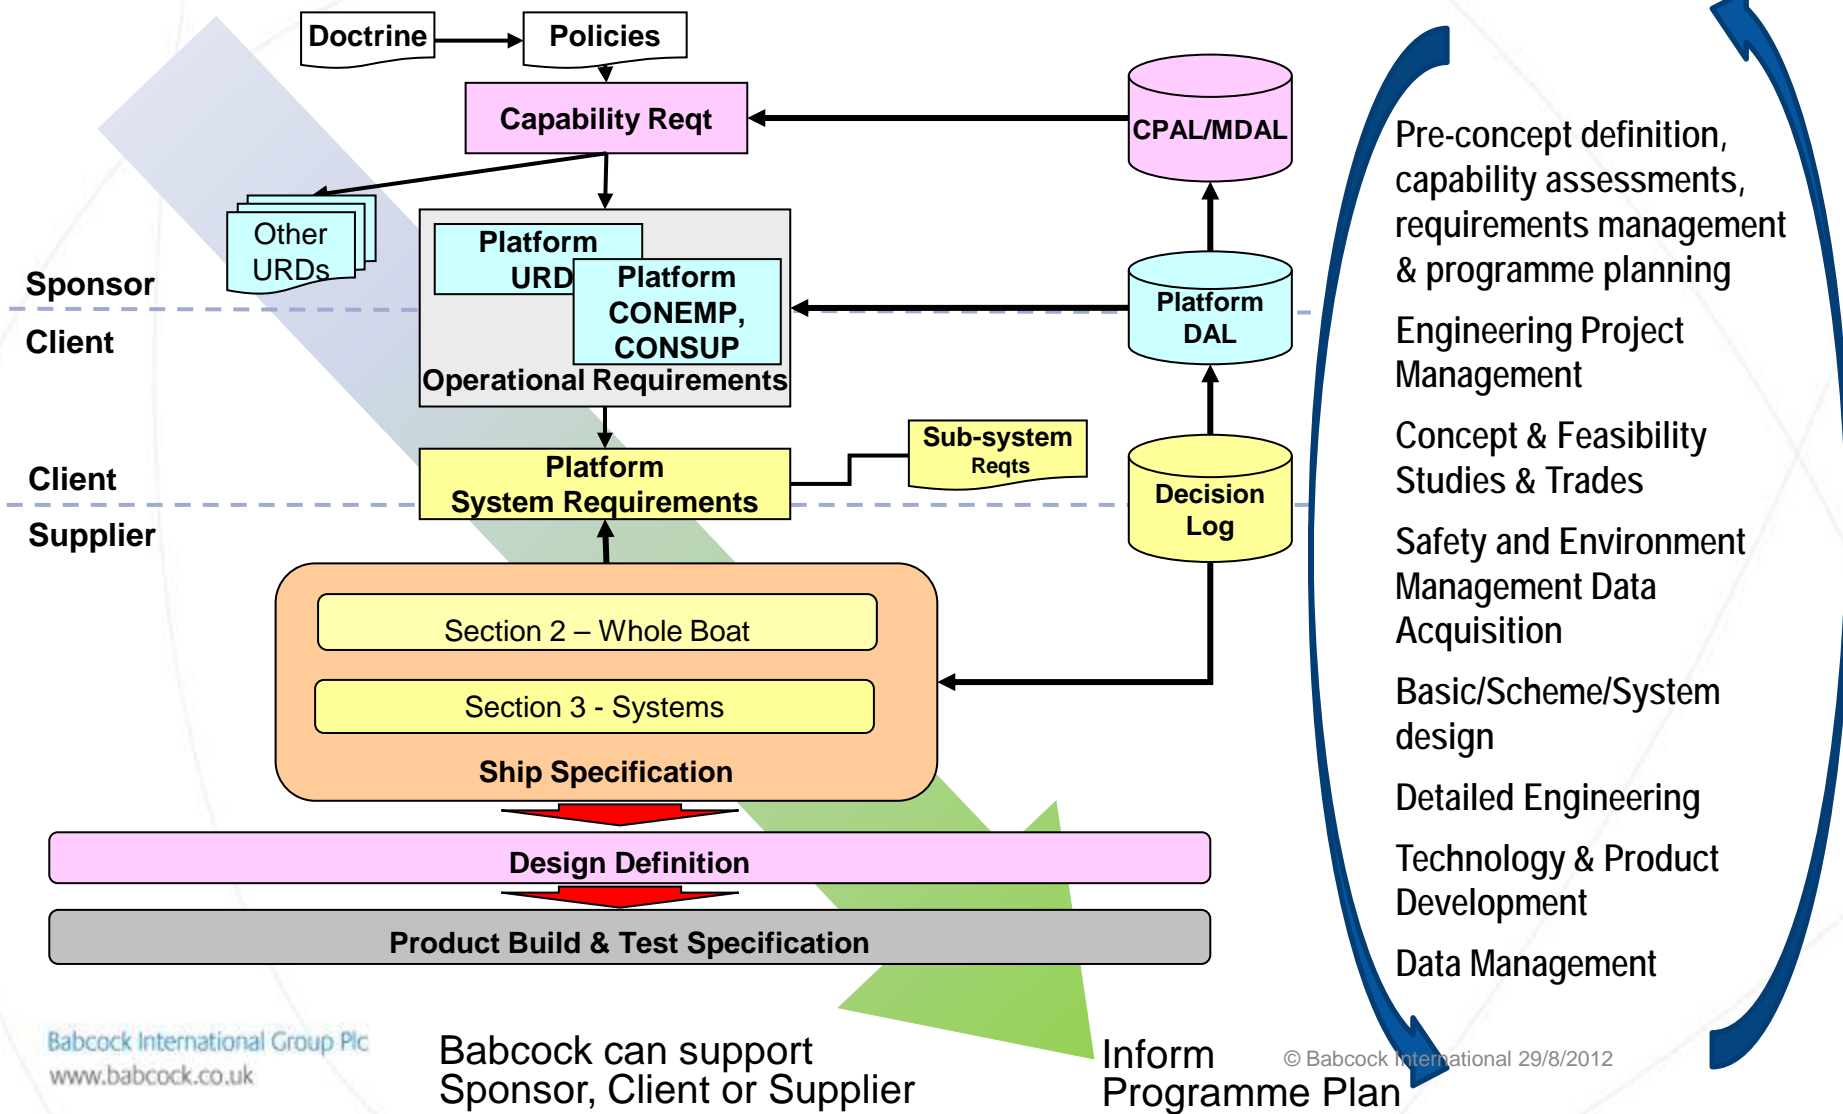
Doctrine

Policies

Capability Reqt

CPAL/MDAL

Other URDs

Sponsor

Client

Platform URD

Platform CONEMP, CONSUP

Operational Requirements

Platform DAL

Client

Supplier

Platform System Requirements

Sub-system Reqts

Decision Log

Section 2 – Whole Boat

Section 3 - Systems

Ship Specification

Design Definition

Product Build & Test Specification

Pre-concept definition, capability assessments, requirements management & programme planning

Engineering Project Management

Concept & Feasibility Studies & Trades

Safety and Environment Management Data Acquisition

Basic/Scheme/System design

Detailed Engineering

Technology & Product Development

Data Management

Babcock International Group Plc
www.babcock.co.uk

Babcock can support Sponsor, Client or Supplier

Inform Programme Plan

© Babcock International 29/8/2012